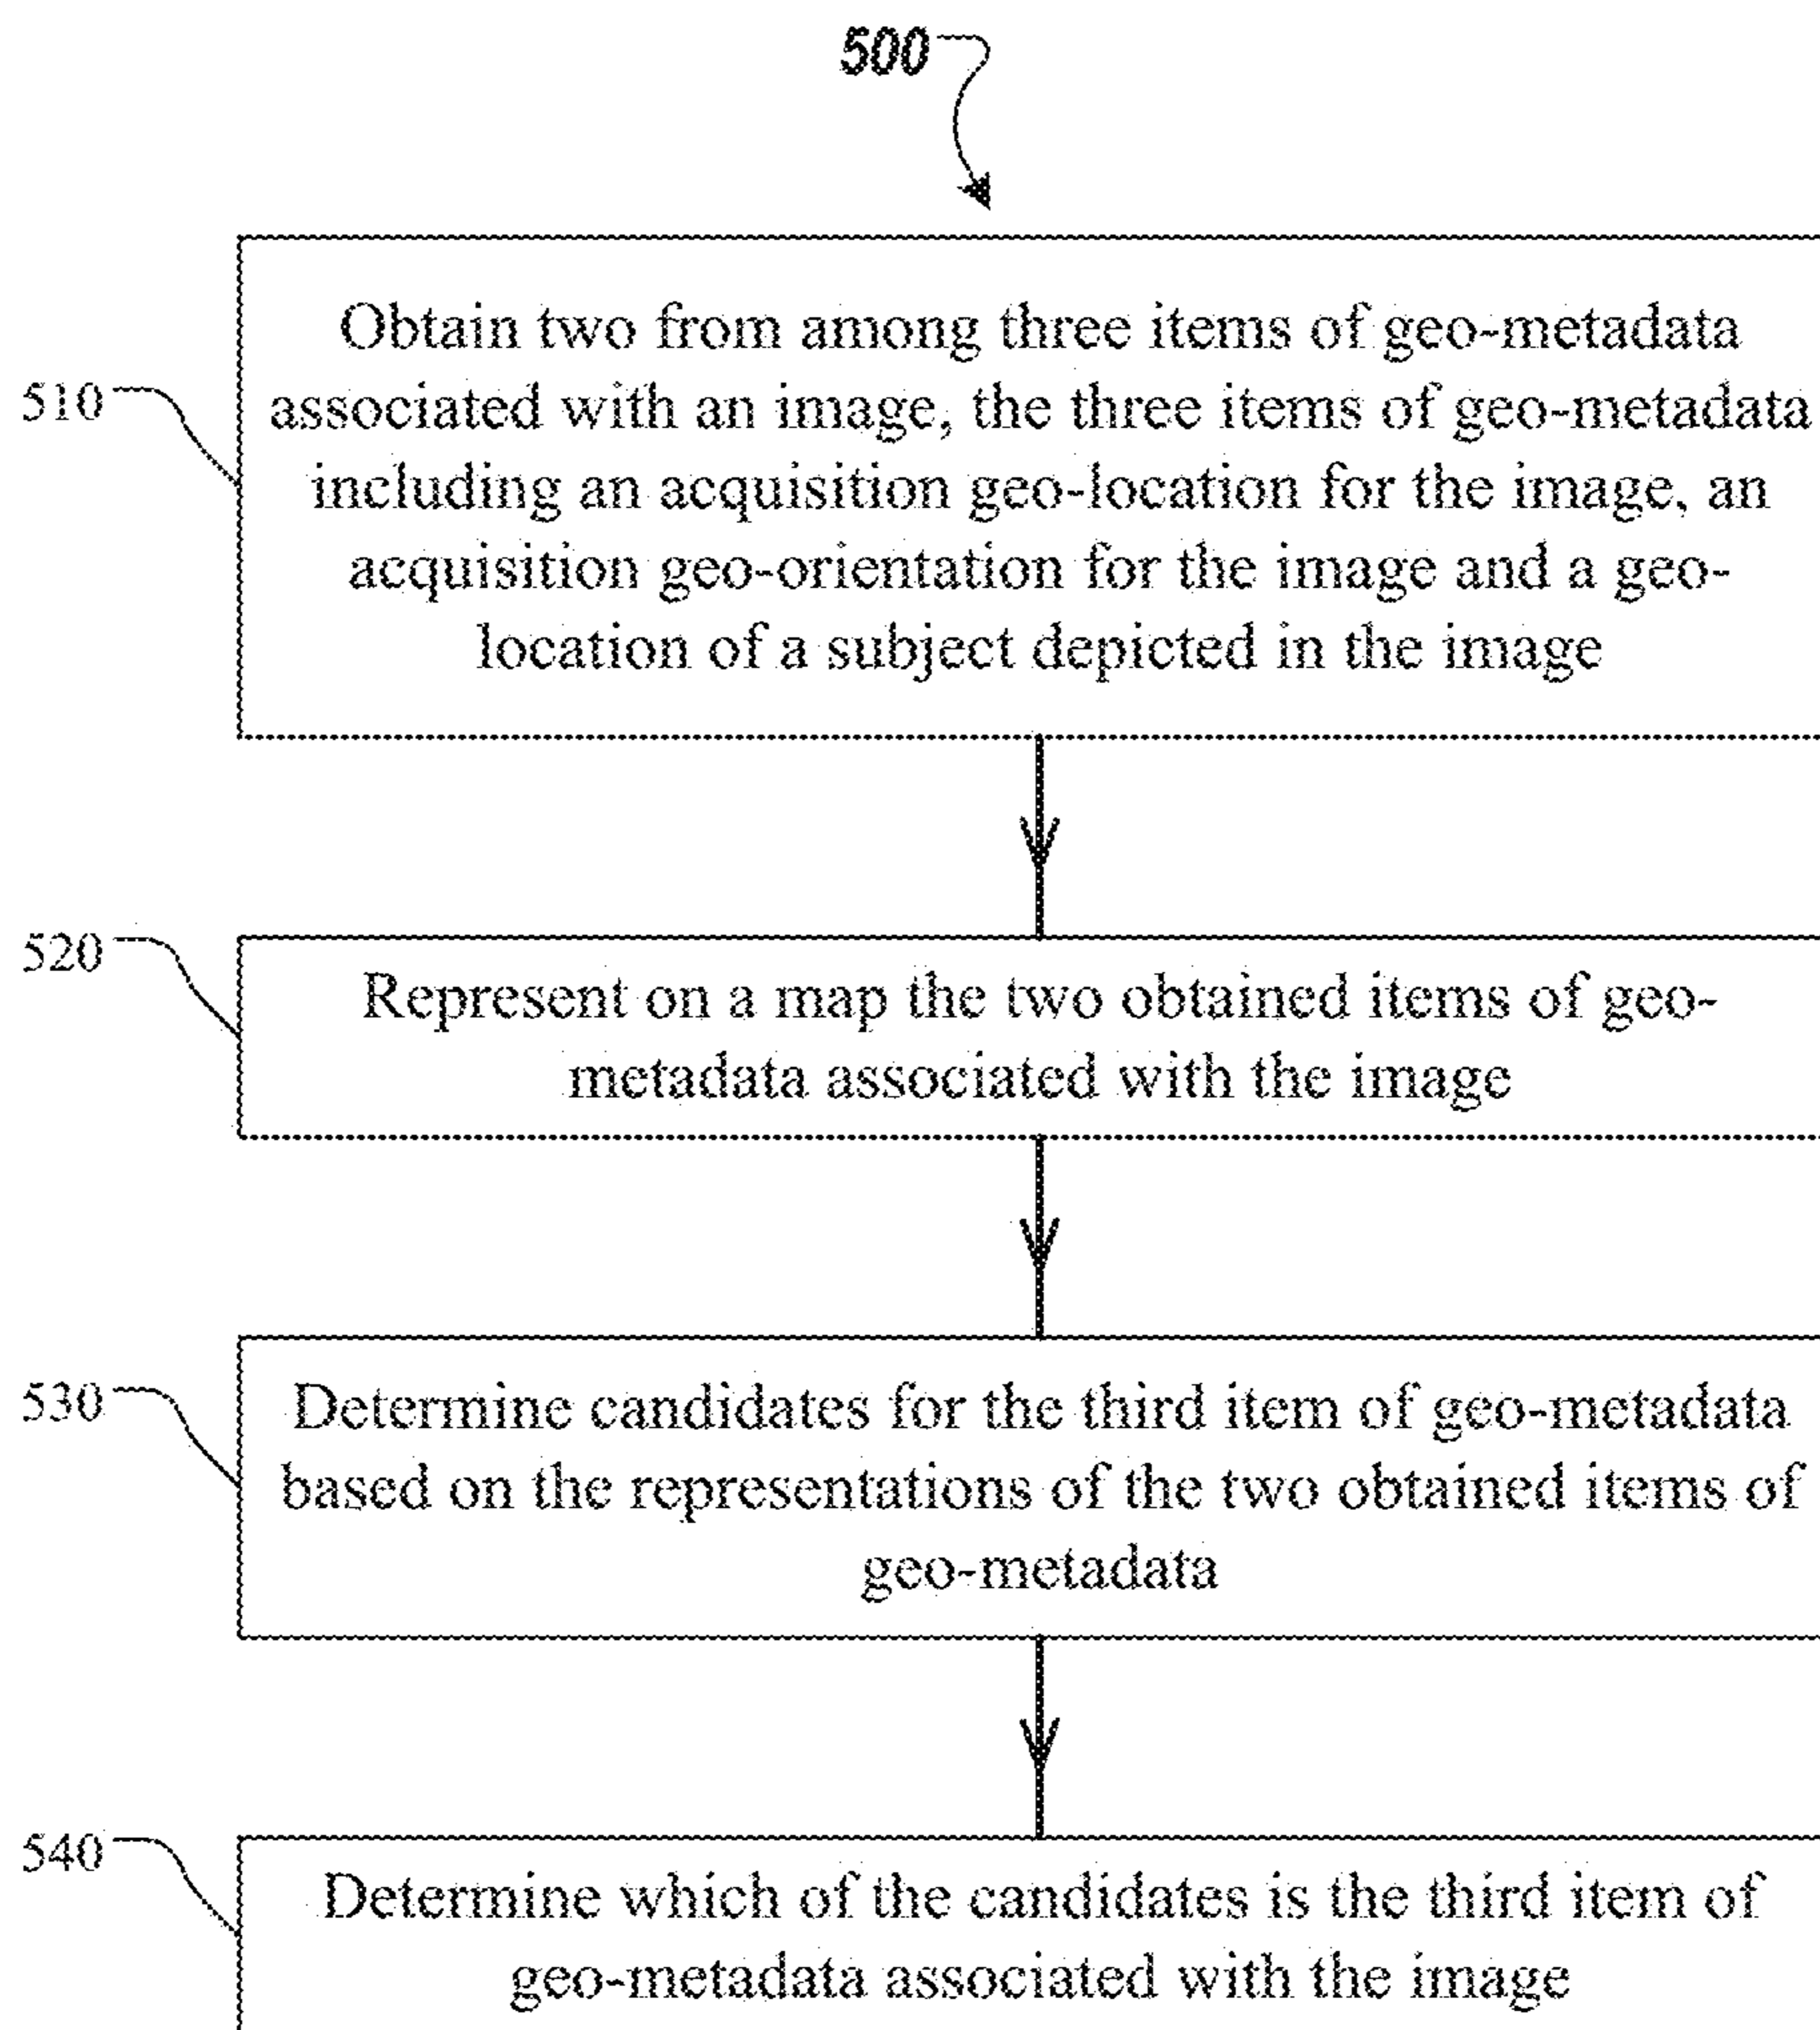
500

510

Obtain two from among three items of geo-metadata associated with an image, the three items of geo-metadata including an acquisition geo-location for the image, an acquisition geo-orientation for the image and a geolocation of a subject depicted in the image

520

Represent on a map the two obtained items of geometadata associated with the image

530

Determine candidates for the third item of geo-metadata based on the representations of the two obtained items of geo-metadata

540

Determine which of the candidates is the third item of geo-metadata associated with the image